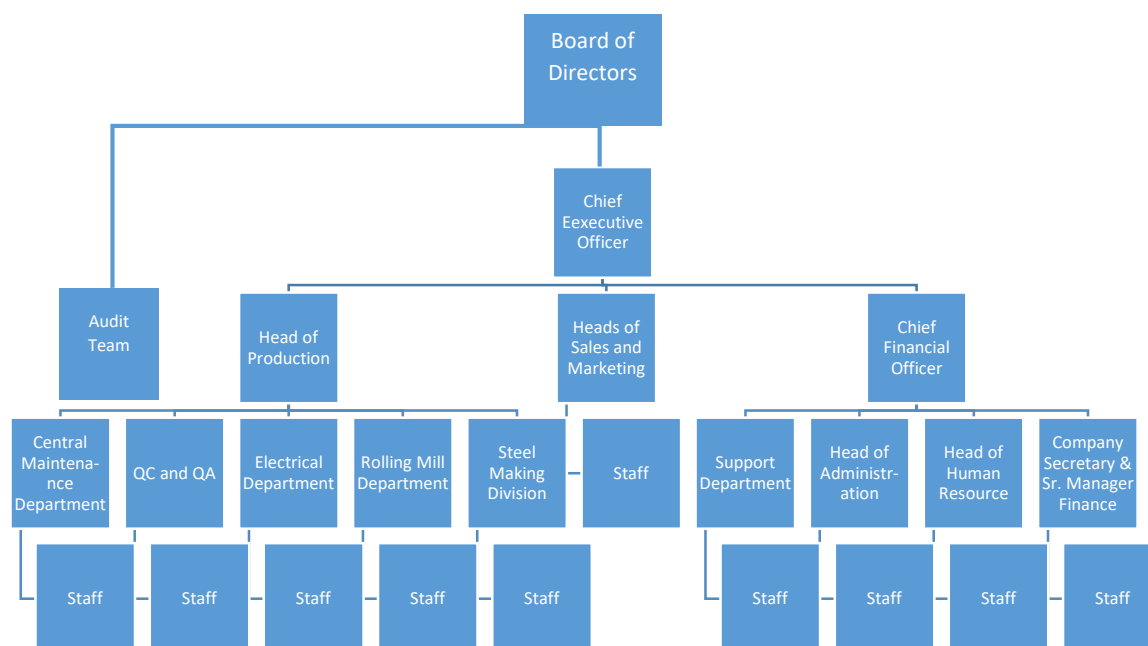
Board of Directors

Chief Eexecutive Officer

Audit Team

Head of Production

Heads of Sales and Marketing

Chief Financial Officer

Central Maintenance Department

QC and QA

Electrical Department

Rolling Mill Department

Steel Making Division

Staff

Support Department

Head of Administration

Head of Human Resource

Company Secretary & Sr. Manager Finance

Staff

Staff

Staff

Staff

Staff

Staff

Staff

Staff

Staff